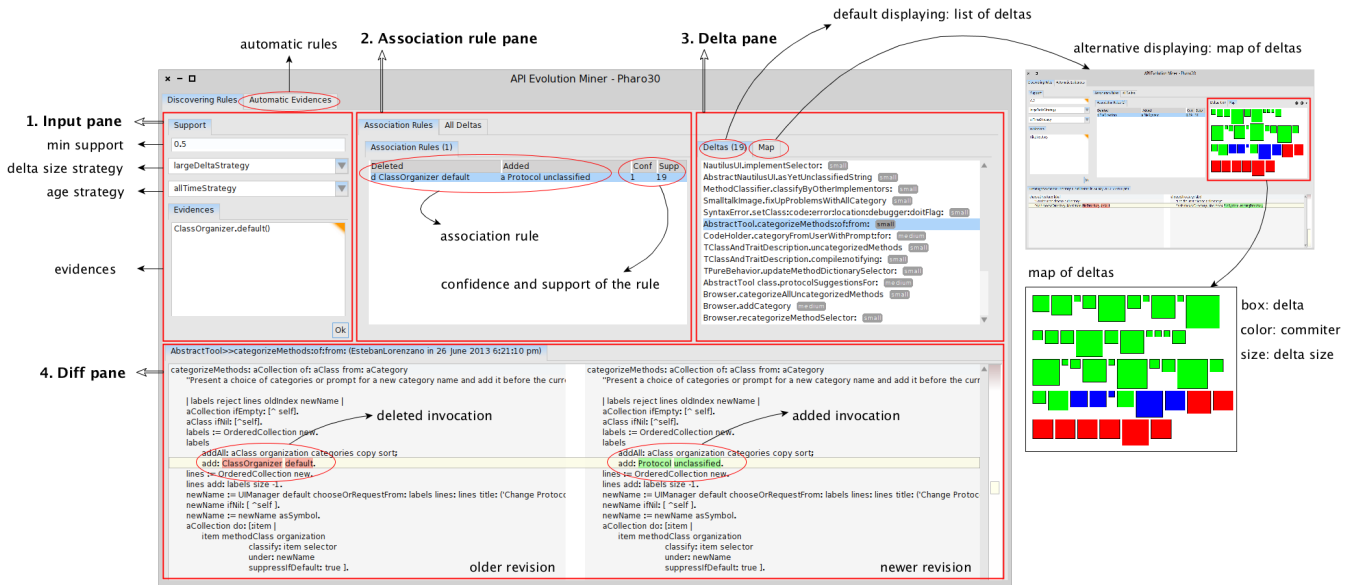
default displaying: list of deltas

automatic rules

2. Association rule pane

3. Delta pane

alternative displaying: map of deltas

API Evolution Miner - Pharo30

Discovering Rules | Automatic Evidences

1. Input pane

Support

min support

0.5

delta size strategy

largeDeltaStrategy

age strategy

allTimeStrategy

Evidences

ClassOrganizer.default()

evidences

Ok

Association Rules | All Deltas

Association Rules (1)

| Deleted | Added | Conf | Supp |
|---|---|---|---|
| d ClassOrganizer default | a Protocol unclassified | 1 | 19 |

association rule

confidence and support of the rule

Deltas (19) | Map

NautilusUI.implementSelector: small
AbstractNautilusUI.asYetUnclassifiedString small
MethodClassifier.classifyByOtherImplementors: small
SmalltalkImage.fixUpProblemsWithAllCategory small
SyntaxError.setClass:code:error:location:debugger:doitFlag: small
AbstractTool.categorizeMethods:of:from: small
CodeHolder.categoryFromUserWithPrompt:for: medium
TClassAndTraitDescription.uncategorizedMethods small
TClassAndTraitDescription.compile:notifying: small
TPureBehavior.updateMethodDictionarySelector: small
AbstractTool class.protocolSuggestionsFor: small
Browser.categorizeAllUncategorizedMethods small
Browser.addCategory medium
Browser.recategorizeMethodSelector: small

map of deltas

box: delta

color: commiter

size: delta size

AbstractTool>>categorizeMethods:of:from: (EstebanLorenzano in 26 June 2013 6:21:10 pm)

4. Diff pane

categorizeMethods: aCollection of: aClass from: aCategory
"Present a choice of categories or prompt for a new category name and add it before the curr

| labels reject lines oldIndex newName |
aCollection ifEmpty: [^ self].
aClass ifNil: [^self].
labels := OrderedCollection new.
labels
addAll: aClass organization categories copy sort;
add: ClassOrganizer default.
lines := OrderedCollection new.
lines add: labels size -1.
newName := UIManager default chooseOrRequestFrom: labels lines: lines title: ('Change Protoc
newName ifNil: [ ^self ].
newName := newName asSymbol.
aCollection do: [:item |
item methodClass organization
classify: item selector
under: newName
suppressIfDefault: true ].

deleted invocation

older revision

categorizeMethods: aCollection of: aClass from: aCategory
"Present a choice of categories or prompt for a new category name and add it before the curr

| labels reject lines oldIndex newName |
aCollection ifEmpty: [^ self].
aClass ifNil: [^self].
labels := OrderedCollection new.
labels
addAll: aClass organization categories copy sort;
add: Protocol unclassified.
lines := OrderedCollection new.
lines add: labels size -1.
newName := UIManager default chooseOrRequestFrom: labels lines: lines title: ('Change Protoc
newName ifNil: [ ^self ].
newName := newName asSymbol.
aCollection do: [:item |
item methodClass organization
classify: item selector
under: newName
suppressIfDefault: true ].

added invocation

newer revision